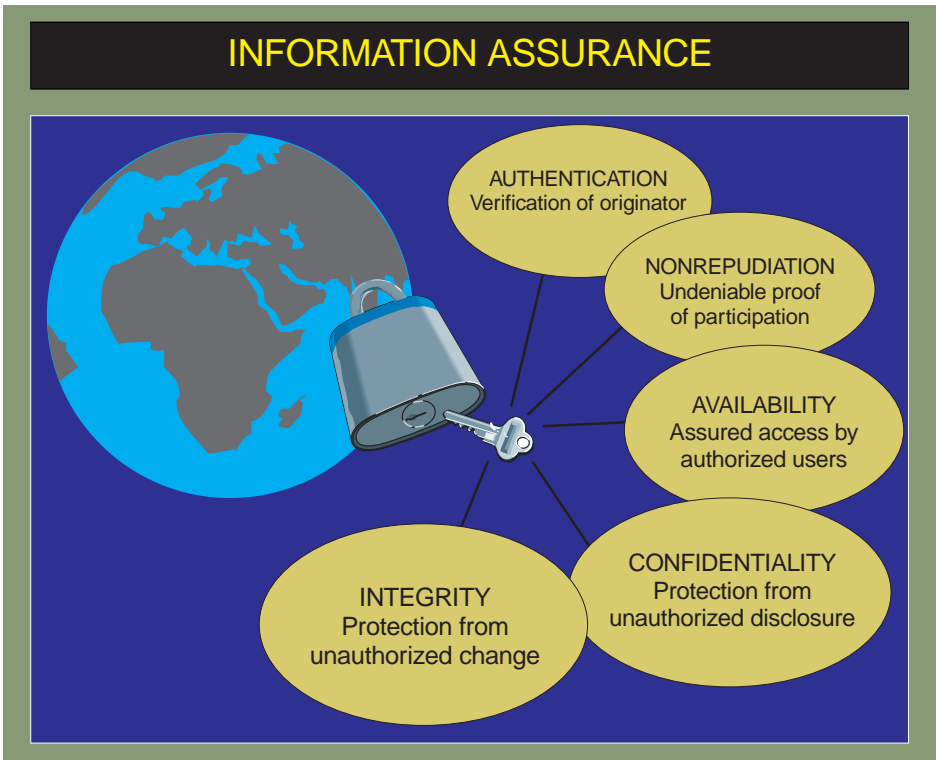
INFORMATION ASSURANCE

AUTHENTICATION
Verification of originator

NONREPUDIATION
Undeniable proof of participation

AVAILABILITY
Assured access by authorized users

CONFIDENTIALITY
Protection from unauthorized disclosure

INTEGRITY
Protection from unauthorized change